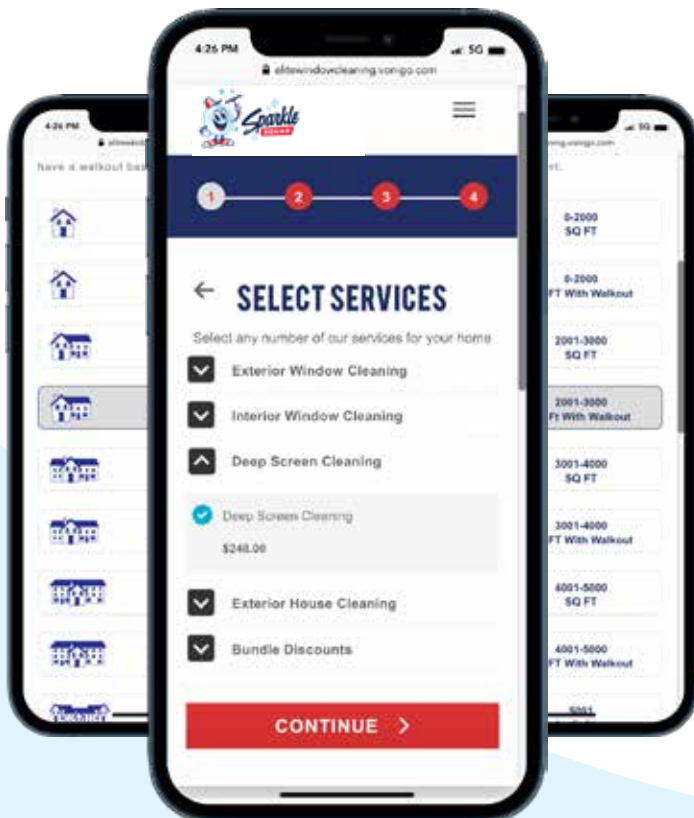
4:26 PM
elitewindowcleaning.vonigo.com
have a walkout bas

4:26 PM
5G
elitewindowcleaning.vonigo.com
Sparkle
1
2
3
4
SELECT SERVICES
Select any number of our services for your home
Exterior Window Cleaning
Interior Window Cleaning
Deep Screen Cleaning
Deep Screen Cleaning
$240.00
Exterior House Cleaning
Bundle Discounts
CONTINUE >

5G
vonigo.com
0-2000 SQ FT
0-2000 FT With Walkout
2001-3000 SQ FT
2001-3000 Ft With Walkout
3001-4000 SQ FT
3001-4000 FT With Walkout
4001-5000 SQ FT
4001-5000 FT With Walkout
5001